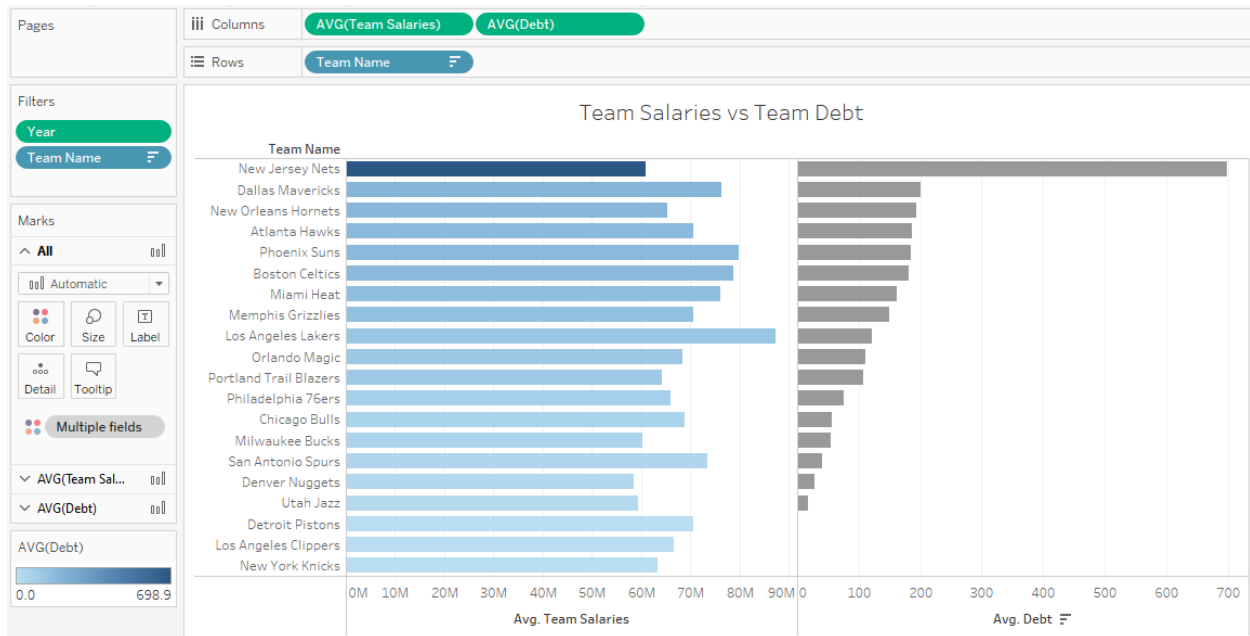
Pages

Columns AVG(Team Salaries) AVG(Debt)

Rows Team Name

Filters

Year

Team Name

Marks

All

Automatic

Color Size Label

Detail Tooltip

Multiple fields

AVG(Team Sal...

AVG(Debt)

AVG(Debt)

0.0 698.9

Team Salaries vs Team Debt

Team Name

New Jersey Nets
Dallas Mavericks
New Orleans Hornets
Atlanta Hawks
Phoenix Suns
Boston Celtics
Miami Heat
Memphis Grizzlies
Los Angeles Lakers
Orlando Magic
Portland Trail Blazers
Philadelphia 76ers
Chicago Bulls
Milwaukee Bucks
San Antonio Spurs
Denver Nuggets
Utah Jazz
Detroit Pistons
Los Angeles Clippers
New York Knicks

0M 10M 20M 30M 40M 50M 60M 70M 80M 90M

Avg. Team Salaries

0 100 200 300 400 500 600 700

Avg. Debt